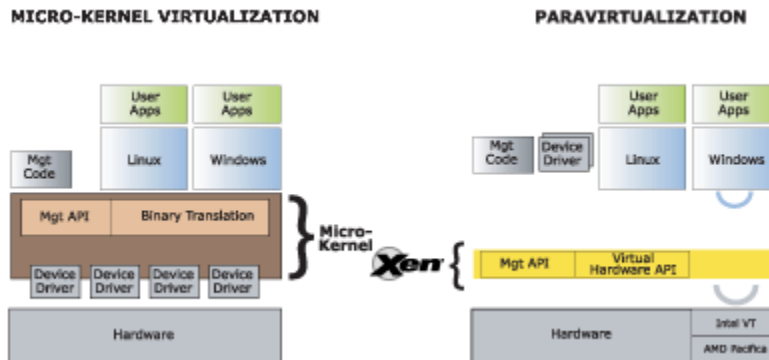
MICRO-KERNEL VIRTUALIZATION

PARAVIRTUALIZATION

User Apps

User Apps

Mgt Code

Linux

Windows

Mgt API

Binary Translation

Micro-Kernel

Device Driver

Device Driver

Device Driver

Device Driver

Hardware

Xen

User Apps

User Apps

Mgt Code

Device Driver

Linux

Windows

Mgt API

Virtual Hardware API

Hardware

Intel VT

AMD Pacifica